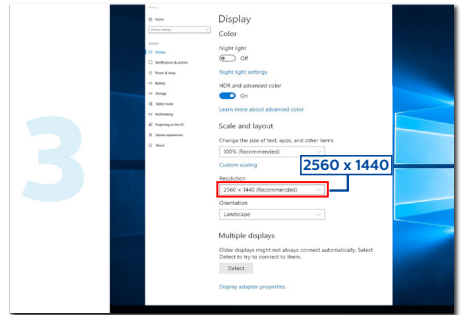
3

Home
Find a setting
System
Display
Notifications & actions
Power & sleep
Battery
Storage
Tablet mode
Multitasking
Projecting to this PC
Shared experiences
About

Display
Color
Night light
Off
Night light settings
HDR and advanced color
On
Learn more about advanced color
Scale and layout
Change the size of text, apps, and other items
100% (Recommended)
Custom scaling
Resolution
2560 × 1440 (Recommended)
Orientation
Landscape
Multiple displays
Older displays might not always connect automatically. Select Detect to try to connect to them.
Detect
Display adapter properties

2560 x 1440